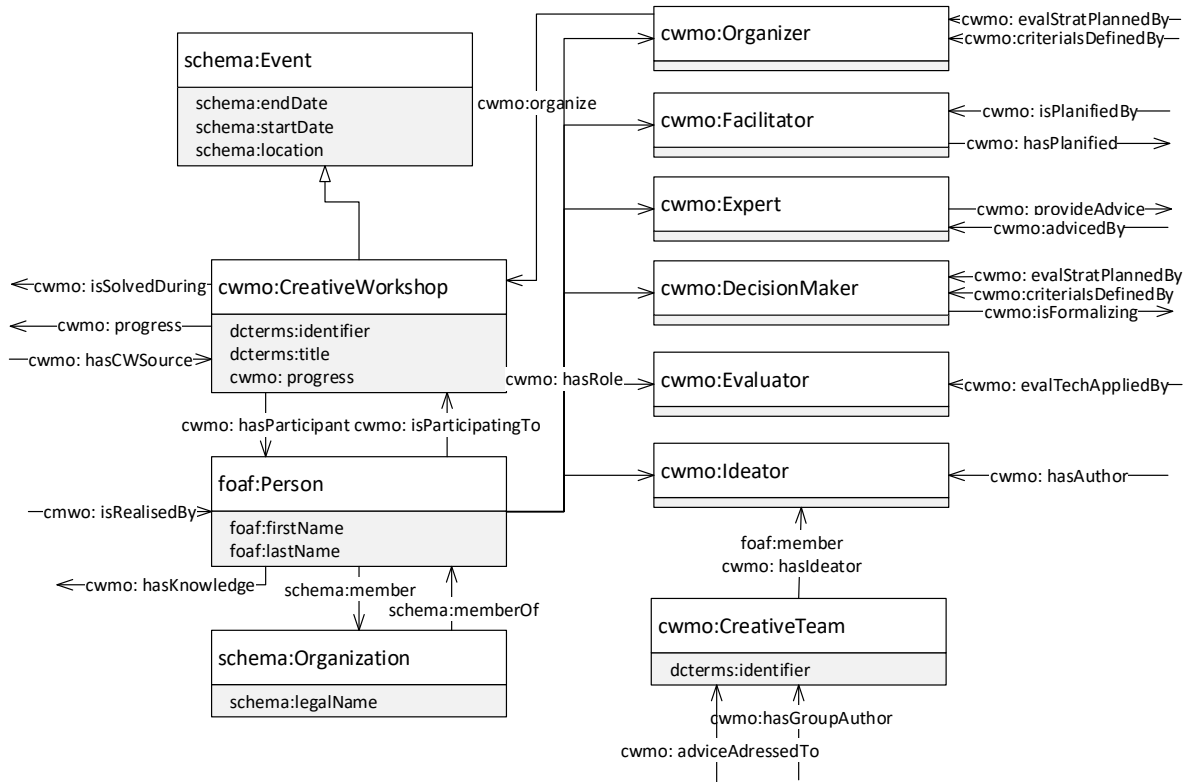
schema:Event

schema:endDate
schema:startDate
schema:location

cwmo:organize

cwmo:Organizer

cwmo: evalStratPlannedBy
cwmo:criterialsDefinedBy

cwmo:Facilitator

cwmo: isPlanifiedBy
cwmo: hasPlanified

cwmo:Expert

cwmo: provideAdvice
cwmo:advicedBy

cwmo: isSolvedDuring

cwmo:CreativeWorkshop

cwmo:DecisionMaker

cwmo: evalStratPlannedBy
cwmo:criterialsDefinedBy
cwmo:isFormalizing

cwmo: progress
cwmo: hasCWSource

dcterms:identifier
dcterms:title
cwmo: progress

cwmo: hasRole

cwmo:Evaluator

cwmo: evalTechAppliedBy

cwmo: hasParticipant cwmo: isParticipatingTo

foaf:Person

cwmo:Ideator

cwmo: hasAuthor

cmwo: isRealisedBy

foaf:firstName
foaf:lastName

foaf:member
cwmo: hasIdeator

cwmo: hasKnowledge

schema:member
schema:memberOf

cwmo:CreativeTeam

dcterms:identifier

schema:Organization

schema:legalName

cwmo:hasGroupAuthor
cwmo: adviceAdressedTo